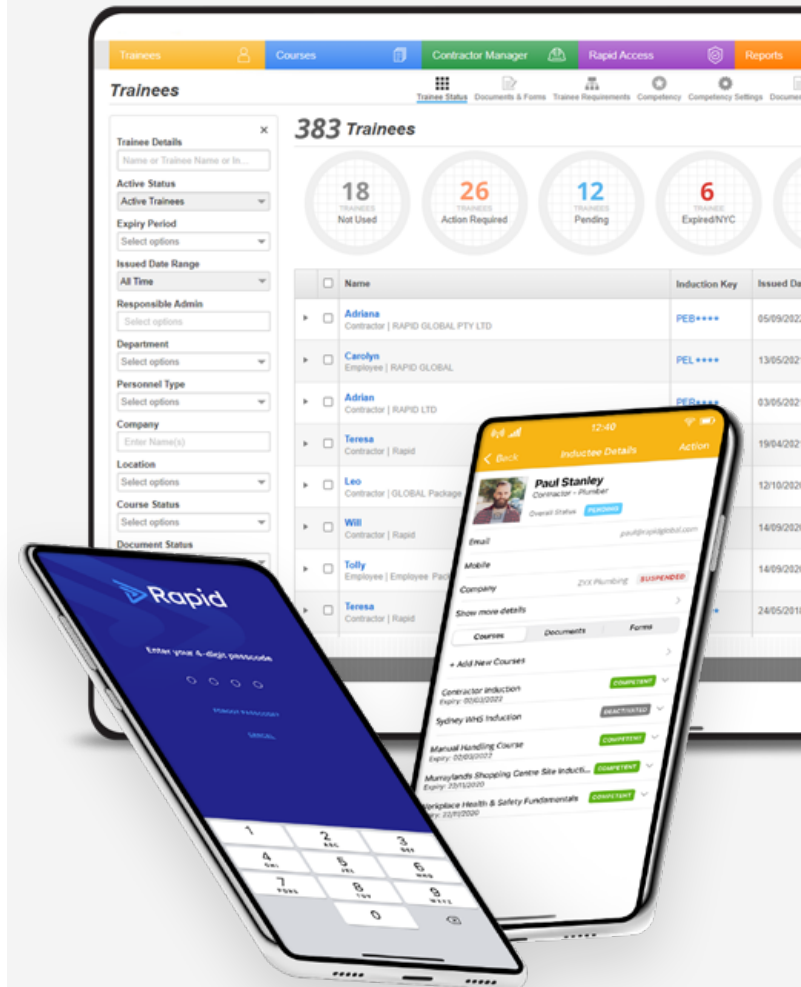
Trainees Courses Contractor Manager Rapid Access Reports

Trainees

Trainee Status Documents & Forms Trainee Requirements Competency Competency Settings Documen

Trainee Details
Name or Trainee Name or In...
Active Status
Active Trainees
Expiry Period
Select options
Issued Date Range
All Time
Responsible Admin
Select options
Department
Select options
Personnel Type
Select options
Company
Enter Name(s)
Location
Select options
Course Status
Select options
Document Status

383 Trainees

18 TRAINEES Not Used
26 TRAINEES Action Required
12 TRAINEES Pending
6 TRAINEE Expired/NYC

| | Name | Induction Key | Issued Da |
|---|---|---|---|
| | Adriana Contractor \| RAPID GLOBAL PTY LTD | PEB**** | 05/09/202 |
| | Carolyn Employee \| RAPID GLOBAL | PEL**** | 13/05/202 |
| | Adrian Contractor \| RAPID LTD | PEB | 03/05/202 |
| | Teresa Contractor \| Rapid | | 19/04/202 |
| | Leo Contractor \| GLOBAL Package | | 12/10/20 |
| | Will Contractor \| Rapid | | 14/09/20 |
| | Tolly Employee \| Employee Pac | | 14/09/20 |
| | Teresa Contractor \| Rapid | | 24/05/201 |

Rapid
Enter your 4-digit passcode
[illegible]
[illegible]
1 2 ABC 3 DEF 4 GHI 5 JKL 6 MNO 7 PQRS 8 TUV 9 WXYZ 0

12:40
Back Inductee Details Action
Paul Stanley
Contractor - Plumber
Overall Status PENDING
Email paul@rapidglobal.com
Mobile
Company ZXX Plumbing SUSPENDED
Show more details
Courses Documents Forms
+ Add New Courses
Contractor Induction Expiry: 02/03/2022 COMPETENT
Sydney WHS Induction DEACTIVATED
Manual Handling Course Expiry: 02/03/2022 COMPETENT
Murraylands Shopping Centre Site Inducti... Expiry: 22/11/2020 COMPETENT
Workplace Health & Safety Fundamentals Expiry: 22/11/2020 COMPETENT